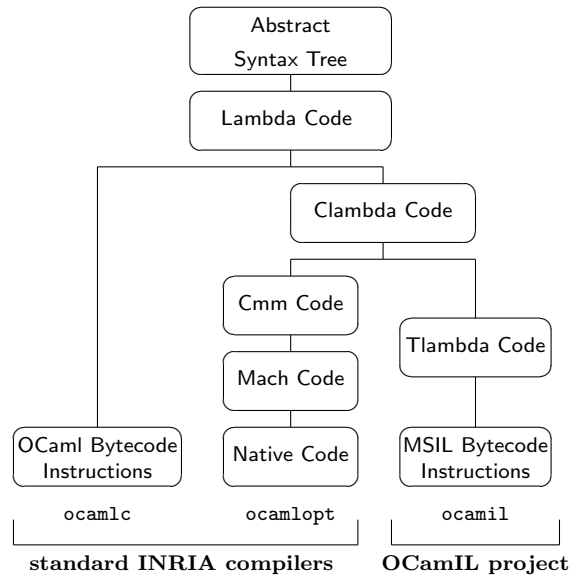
Abstract Syntax Tree

Lambda Code

Clambda Code

Cmm Code

Mach Code

Tlambda Code

OCaml Bytecode Instructions

Native Code

MSIL Bytecode Instructions

ocamlc

ocamlopt

ocamil

standard INRIA compilers

OCamIL project